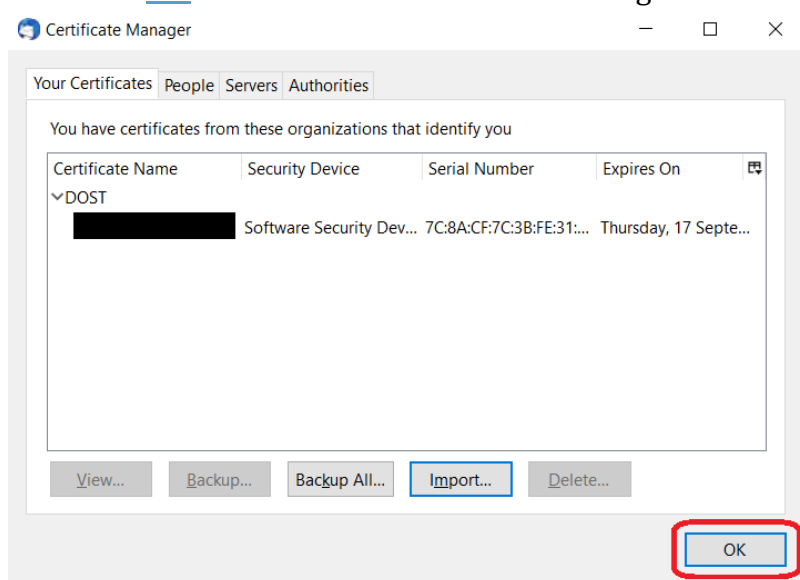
Certificate Manager

Your Certificates | People | Servers | Authorities

You have certificates from these organizations that identify you

| Certificate Name | Security Device | Serial Number | Expires On |
|---|---|---|---|
| DOST | | | |
| | Software Security Dev... | 7C:8A:CF:7C:3B:FE:31:... | Thursday, 17 Septe... |

View... Backup... Backup All... Import... Delete...

OK